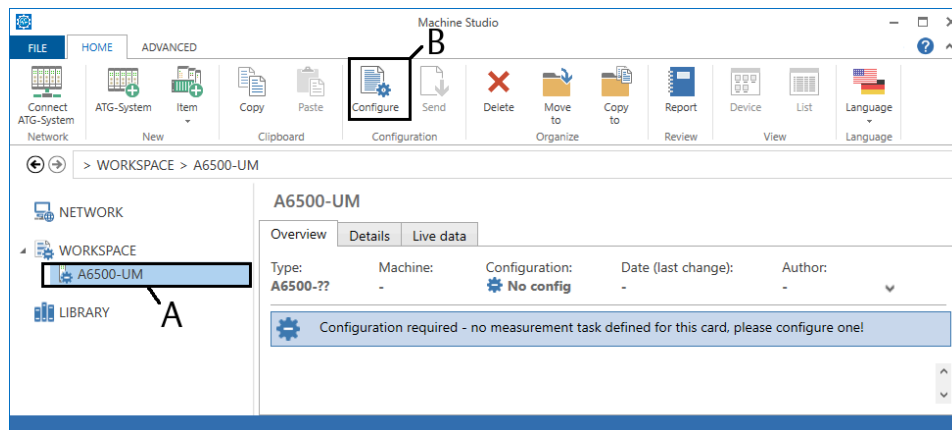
Machine Studio

FILE HOME ADVANCED

Connect ATG-System
Network

ATG-System Item
New

Copy Paste
Clipboard

B

Configure Send
Configuration

Delete Move to Copy to
Organize

Report
Review

Device List
View

Language
Language

> WORKSPACE > A6500-UM

NETWORK

WORKSPACE

A6500-UM

A

LIBRARY

A6500-UM

Overview Details Live data

| Type: | Machine: | Configuration: | Date (last change): | Author: |
|---|---|---|---|---|
| A6500-?? | - | No config | - | - |

Configuration required - no measurement task defined for this card, please configure one!